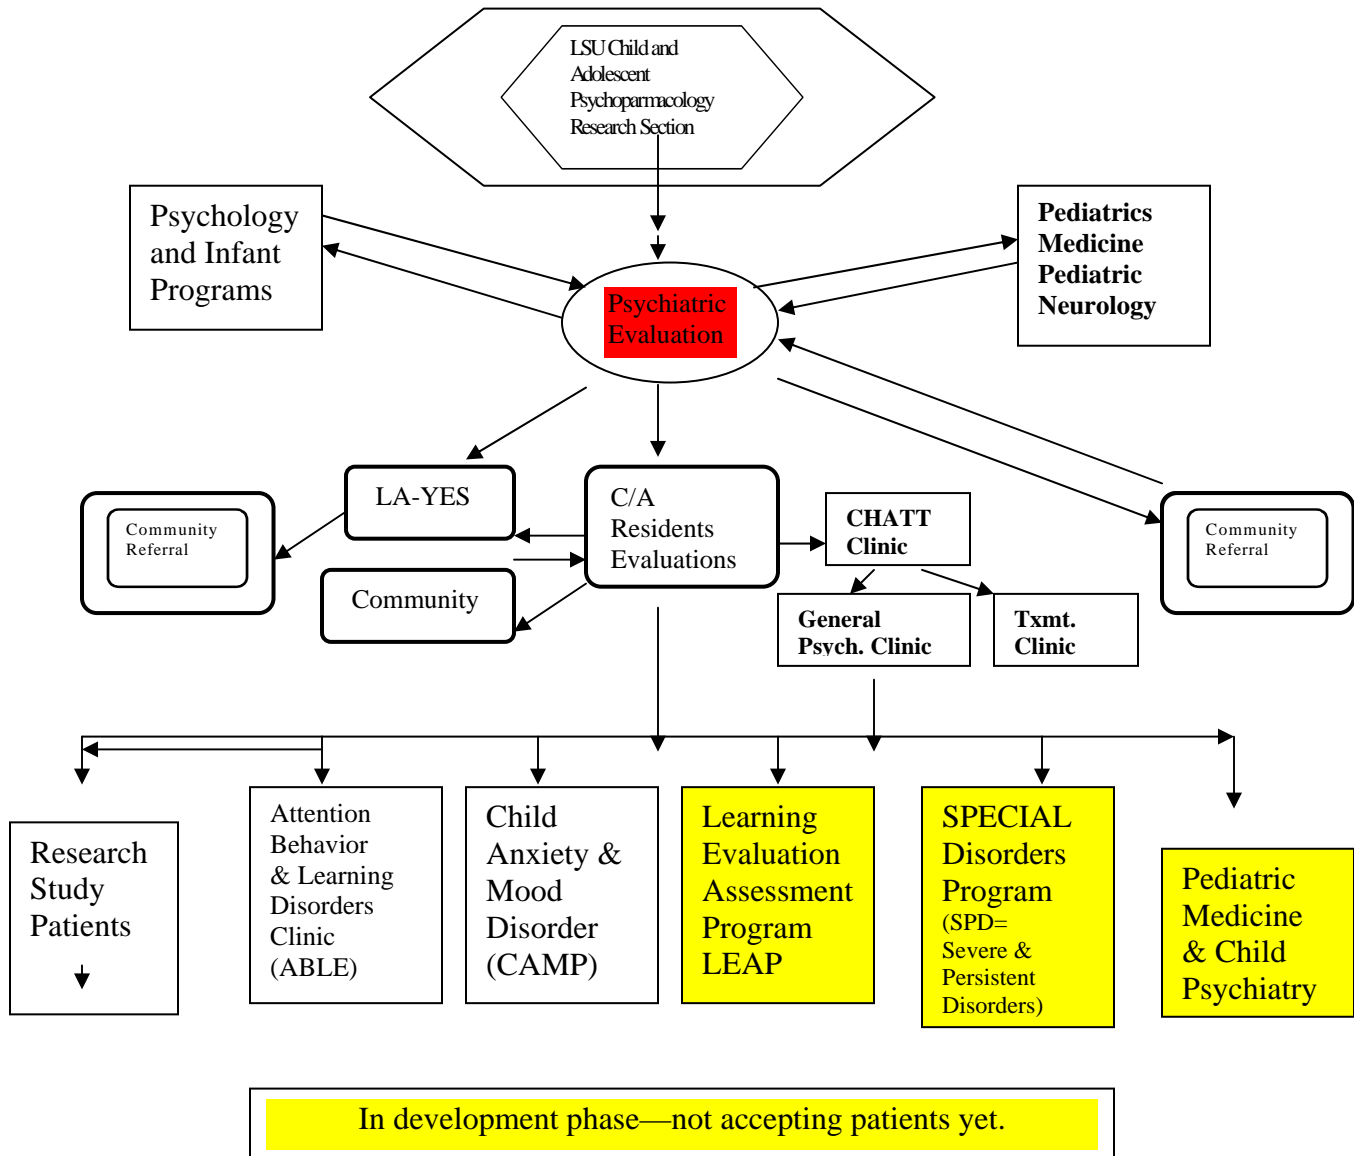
LSU Child and Adolescent Psychopharmacology Research Section

Psychology and Infant Programs

Psychiatric Evaluation

Pediatrics Medicine Pediatric Neurology

Community Referral

LA-YES

C/A Residents Evaluations

CHATT Clinic

Community Referral

Community

General Psych. Clinic

Txmt. Clinic

Research Study Patients

Attention Behavior & Learning Disorders Clinic (ABLE)

Child Anxiety & Mood Disorder (CAMP)

Learning Evaluation Assessment Program LEAP

SPECIAL Disorders Program (SPD= Severe & Persistent Disorders)

Pediatric Medicine & Child Psychiatry

In development phase—not accepting patients yet.